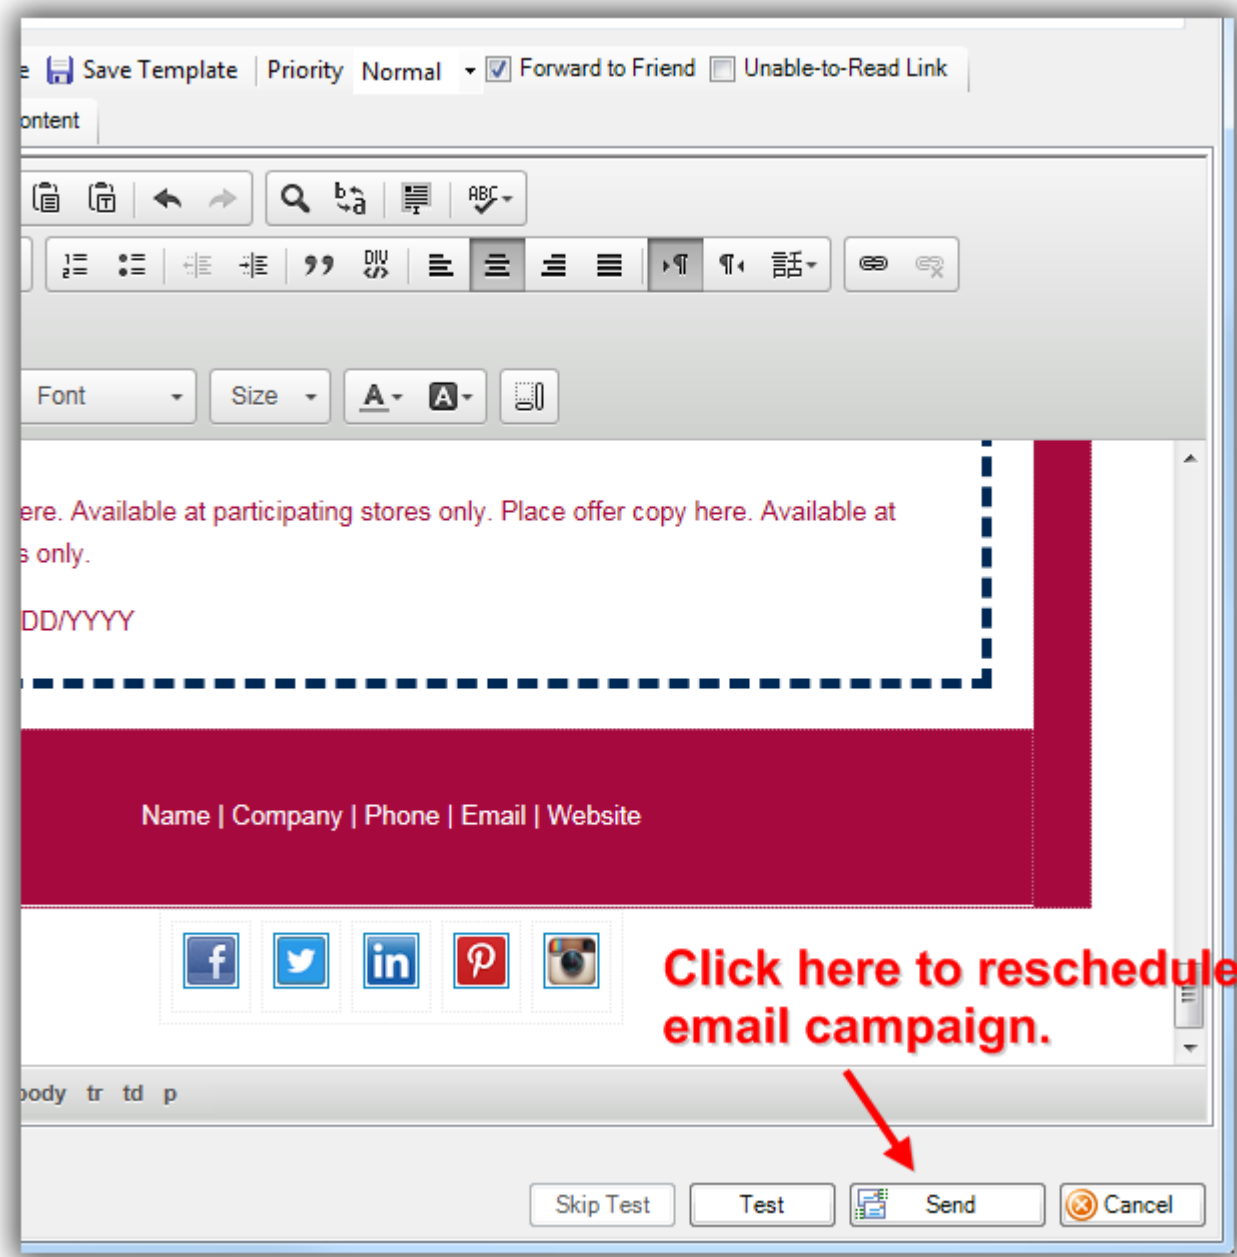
e Save Template | Priority Normal Forward to Friend Unable-to-Read Link

ontent

Font Size

ere. Available at participating stores only. Place offer copy here. Available at s only.

DD/YYYY

Name | Company | Phone | Email | Website

Click here to reschedule email campaign.

body tr td p

Skip Test Test Send Cancel